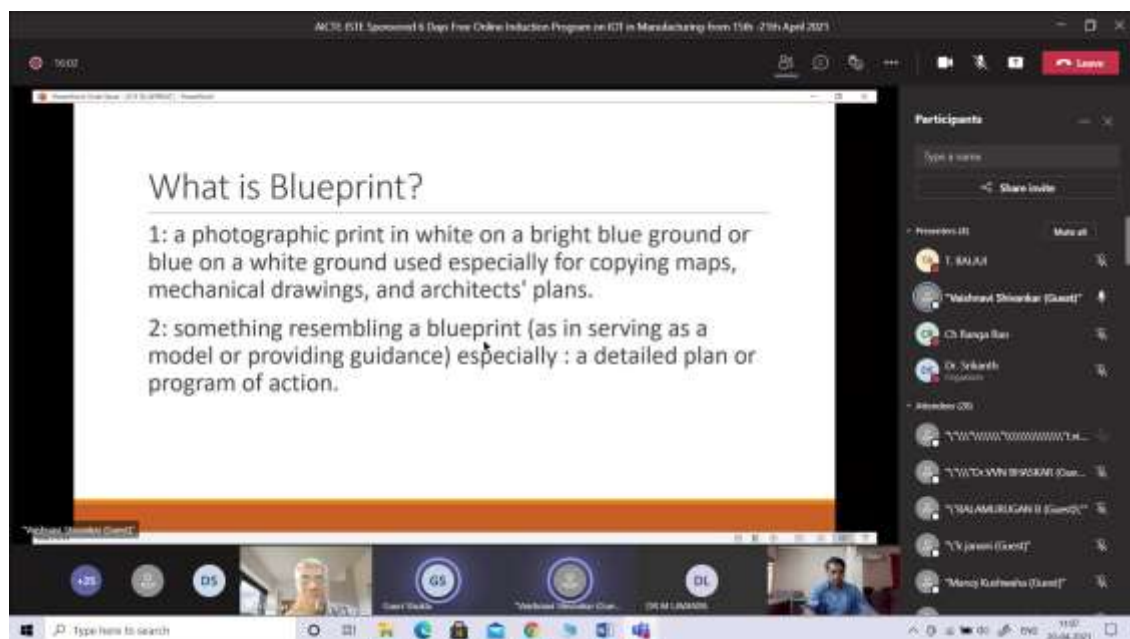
AICTE ISTE Sponsored 6 Days Free Online Induction Program on IOT in Manufacturing from 15th -21th April 2021

Leave

What is Blueprint?

1: a photographic print in white on a bright blue ground or blue on a white ground used especially for copying maps, mechanical drawings, and architects' plans.

2: something resembling a blueprint (as in serving as a model or providing guidance) especially : a detailed plan or program of action.

Participants

Type a name

Share invite

Presenters (4)

Mute all

T. BALAJI

"Vaishnavi Shivankar (Guest)"

Ch Ranga Rao

Dr. Srikanth

Organizer

Attendees (20)

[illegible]

"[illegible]Dr.VVN BHASKAR (Gue...

"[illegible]ALAMURUGAN R (Guest)"

"Ck Janani (Guest)"

"Manoj Kushwaha (Guest)"

"Vaishnavi Shivankar (Guest)"

+25

DS

GS

DL

Type here to search